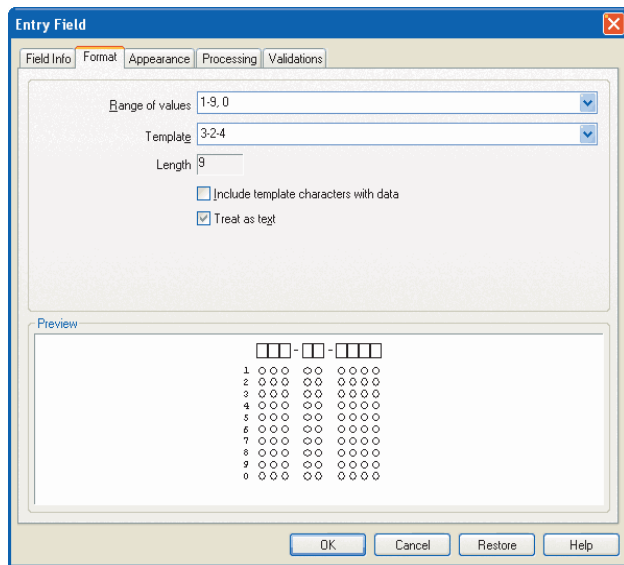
Entry Field

Field Info | Format | Appearance | Processing | Validations

Range of values 1-9, 0

Template 3-2-4

Length 9

Include template characters with data

Treat as text

Preview

□□□-□□-□□□□

1 ○○○ ○○ ○○○○
2 ○○○ ○○ ○○○○
3 ○○○ ○○ ○○○○
4 ○○○ ○○ ○○○○
5 ○○○ ○○ ○○○○
6 ○○○ ○○ ○○○○
7 ○○○ ○○ ○○○○
8 ○○○ ○○ ○○○○
9 ○○○ ○○ ○○○○
0 ○○○ ○○ ○○○○

OK | Cancel | Restore | Help